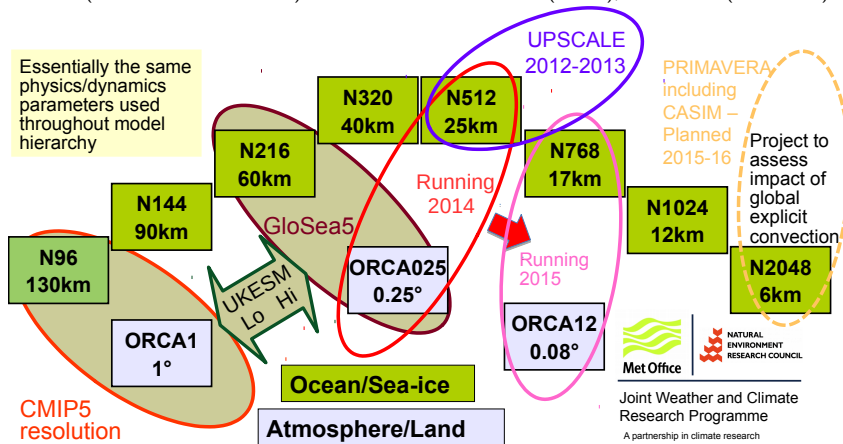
Essentially the same physics/dynamics parameters used throughout model hierarchy

UPSCALE
2012-2013

PRIMAVERA including CASIM – Planned 2015-16

Project to assess impact of global explicit convection

N96
130km

N144
90km

N216
60km

N320
40km

N512
25km

N768
17km

N1024
12km

N2048
6km

GloSea5

Running 2014

Running 2015

UKESM
Lo Hi

ORCA1
1°

ORCA025
0.25°

ORCA12
0.08°

CMIP5 resolution

Ocean/Sea-ice

Atmosphere/Land

Met Office

NATURAL ENVIRONMENT RESEARCH COUNCIL

Joint Weather and Climate Research Programme
A partnership in climate research